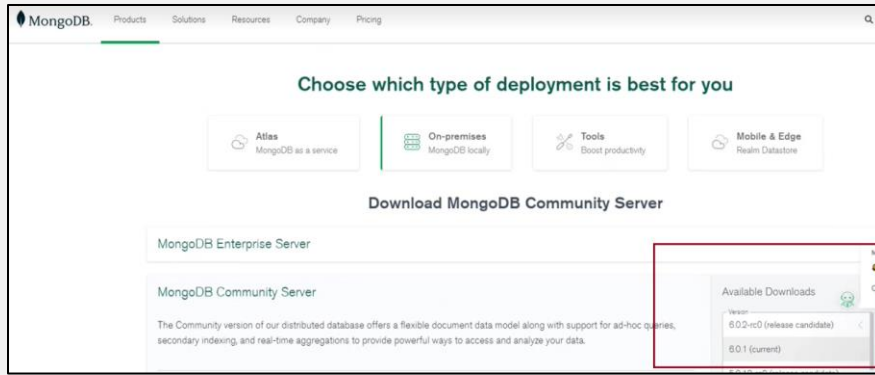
MongoDB. Products Solutions Resources Company Pricing

Choose which type of deployment is best for you

Atlas
MongoDB as a service

On-premises
MongoDB locally

Tools
Boost productivity

Mobile & Edge
Realm Datastore

Download MongoDB Community Server

MongoDB Enterprise Server

MongoDB Community Server

The Community version of our distributed database offers a flexible document data model along with support for ad-hoc queries, secondary indexing, and real-time aggregations to provide powerful ways to access and analyze your data.

Available Downloads

Version
6.0.2-rc0 (release candidate)
6.0.1 (current)